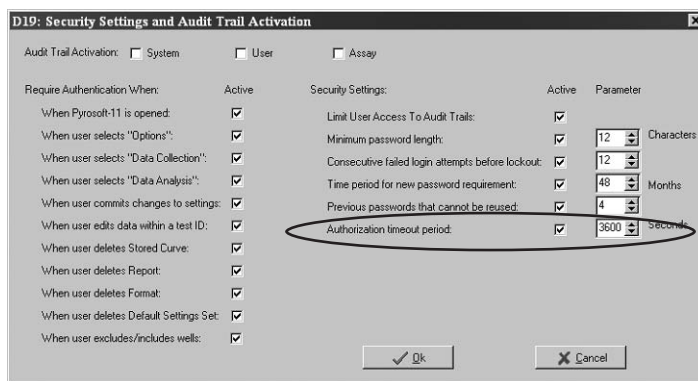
D19: Security Settings and Audit Trail Activation

Audit Trail Activation: System User Assay

Require Authentication When: Active

When Pyrosoft-11 is opened:

When user selects "Options":

When user selects "Data Collection":

When user selects "Data Analysis":

When user commits changes to settings:

When user edits data within a test ID:

When user deletes Stored Curve:

When user deletes Report:

When user deletes Format:

When user deletes Default Settings Set:

When user excludes/includes wells:

Security Settings: Active Parameter

Limit User Access To Audit Trails:

Minimum password length: 12 Characters

Consecutive failed login attempts before lockout: 12

Time period for new password requirement: 48 Months

Previous passwords that cannot be reused: 4

Authorization timeout period: 3600 Seconds

Ok

Cancel